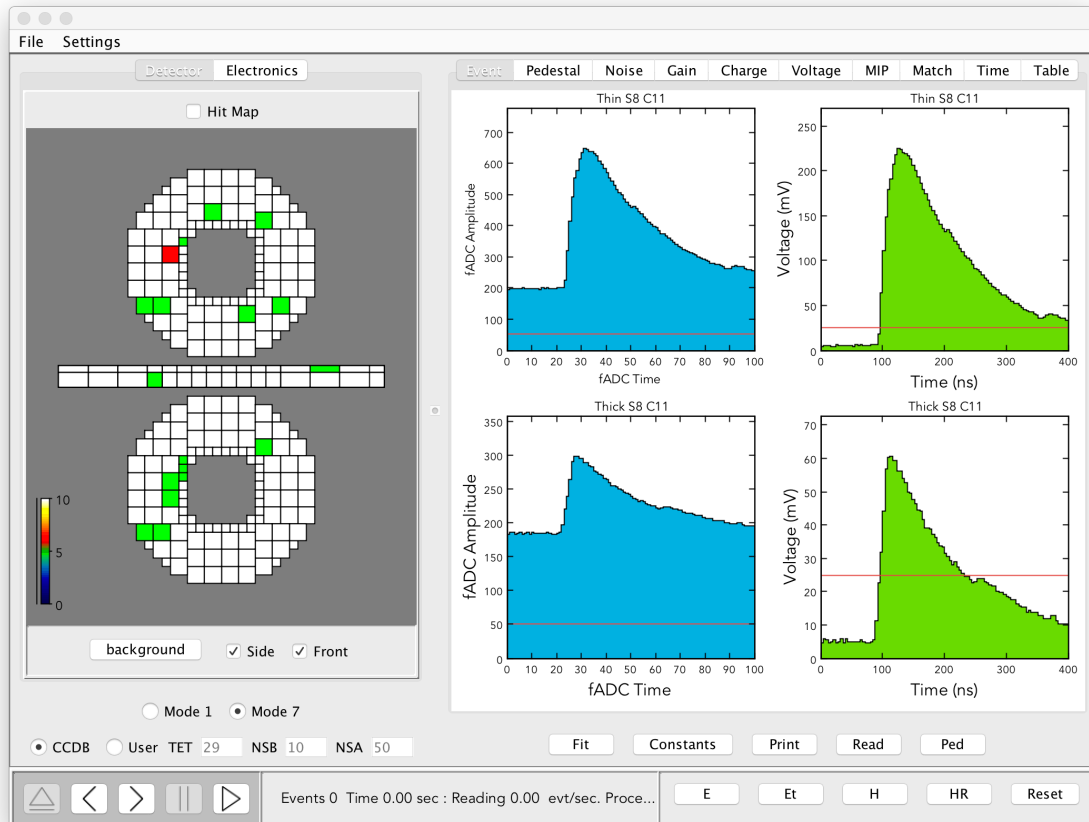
File Settings

Detector Electronics

Hit Map

10
5
0

background Side Front

Mode 1 Mode 7

CCDB User TET 29 NSB 10 NSA 50

Event Pedestal Noise Gain Charge Voltage MIP Match Time Table

Thin S8 C11

fADC Amplitude

700
600
500
400
300
200
100
0

0 10 20 30 40 50 60 70 80 90 100

fADC Time

Thin S8 C11

Voltage (mV)

250
200
150
100
50
0

0 100 200 300 400

Time (ns)

Thick S8 C11

fADC Amplitude

350
300
250
200
150
100
50
0

0 10 20 30 40 50 60 70 80 90 100

fADC Time

Thick S8 C11

Voltage (mV)

70
60
50
40
30
20
10
0

0 100 200 300 400

Time (ns)

Fit Constants Print Read Ped

Events 0 Time 0.00 sec : Reading 0.00 evt/sec. Proce...

E Et H HR Reset